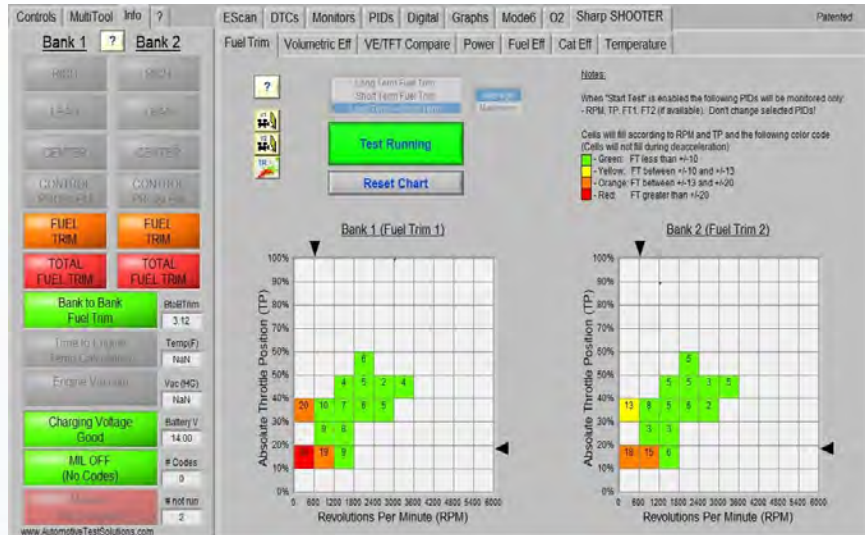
Controls | MultiTool | Info | ?

Bank 1 ? Bank 2

HIGH HIGH

LEAN LEAN

CENTER CENTER

CONTROL PROBLEM CONTROL PROBLEM

FUEL TRIM FUEL TRIM

TOTAL FUEL TRIM TOTAL FUEL TRIM

Bank to Bank Fuel Trim

BtoBTrim 3.12

Time to Engine Temp Calculation

Temp(F) NaN

Engine Vacuum

Vac (HG) NaN

Charging Voltage Good

Battery V 14.00

MIL OFF (No Codes)

# Codes 0

# not run 2

www.AutomotiveTestSolutions.com

EScan | DTCs | Monitors | PIDs | Digital | Graphs | Mode6 | O2 | Sharp SHOOTER

Patented

Fuel Trim | Volumetric Eff | VE/TFT Compare | Power | Fuel Eff | Cat Eff | Temperature

?

Long Term Fuel Trim
Short Term Fuel Trim
Total Term Fuel Trim

Average
Maximum

Test Running

Reset Chart

Notes:

When "Start Test" is enabled the following PIDs will be monitored only:
- RPM, TP, FT1, FT2 (if available). Don't change selected PIDs!

Cells will fill according to RPM and TP and the following color code
(Cells will not fill during deacceleration)
- Green: FT less than +/-10
- Yellow: FT between +/-10 and +/-13
- Orange: FT between +/-13 and +/-20
- Red: FT greater than +/-20

Bank 1 (Fuel Trim 1)

Absolute Throttle Position (TP)

100% 90% 80% 70% 60% 50% 40% 30% 20% 10% 0%

6
4 5 2 4
20 10 7 8 5
9 8
31 19 9

0 600 1200 1800 2400 3000 3600 4200 4800 5400 6000

Revolutions Per Minute (RPM)

Bank 2 (Fuel Trim 2)

Absolute Throttle Position (TP)

100% 90% 80% 70% 60% 50% 40% 30% 20% 10% 0%

5
5 5 3 5
13 8 5 8 2
3 3
18 15 6

0 600 1200 1800 2400 3000 3600 4200 4800 5400 6000

Revolutions Per Minute (RPM)